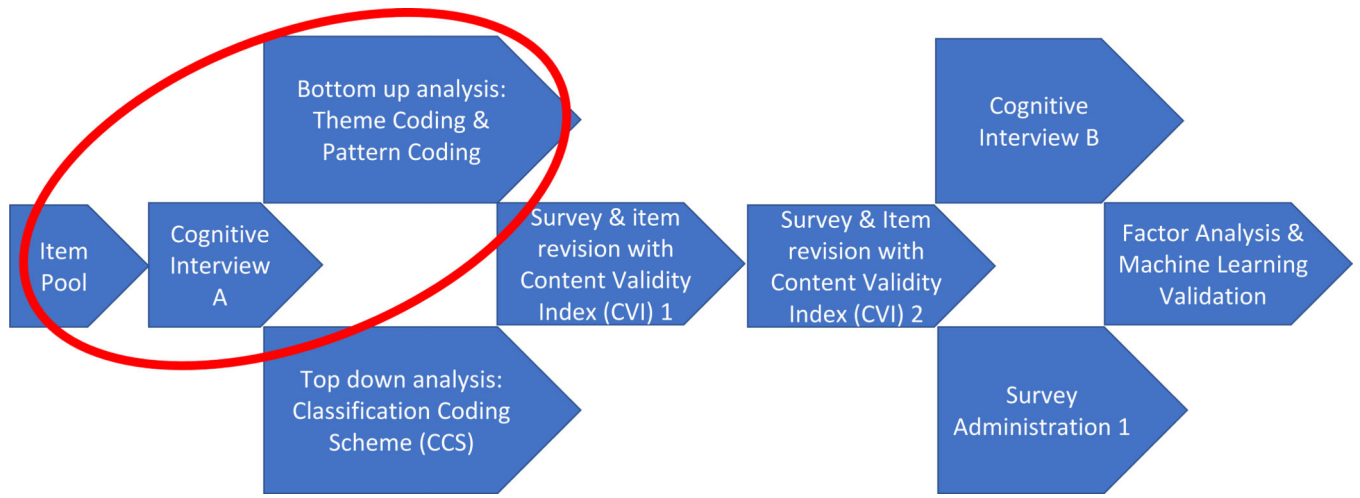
Item Pool

Cognitive Interview A

Bottom up analysis: Theme Coding & Pattern Coding

Top down analysis: Classification Coding Scheme (CCS)

Survey & item revision with Content Validity Index (CVI) 1

Survey & Item revision with Content Validity Index (CVI) 2

Cognitive Interview B

Survey Administration 1

Factor Analysis & Machine Learning Validation